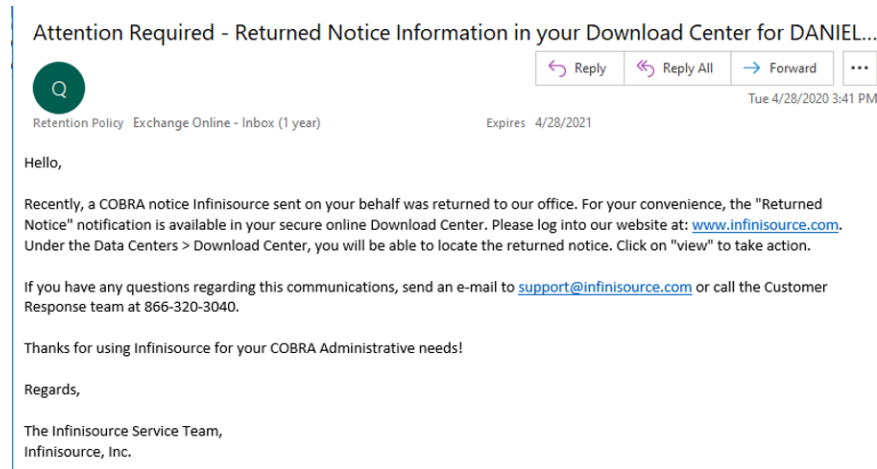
Attention Required - Returned Notice Information in your Download Center for DANIEL...

Q

Reply | Reply All | Forward | ...

Tue 4/28/2020 3:41 PM

Retention Policy Exchange Online - Inbox (1 year) Expires 4/28/2021

Hello,

Recently, a COBRA notice Infinisource sent on your behalf was returned to our office. For your convenience, the "Returned Notice" notification is available in your secure online Download Center. Please log into our website at: www.infinisource.com. Under the Data Centers > Download Center, you will be able to locate the returned notice. Click on "view" to take action.

If you have any questions regarding this communications, send an e-mail to support@infinisource.com or call the Customer Response team at 866-320-3040.

Thanks for using Infinisource for your COBRA Administrative needs!

Regards,

The Infinisource Service Team,
Infinisource, Inc.